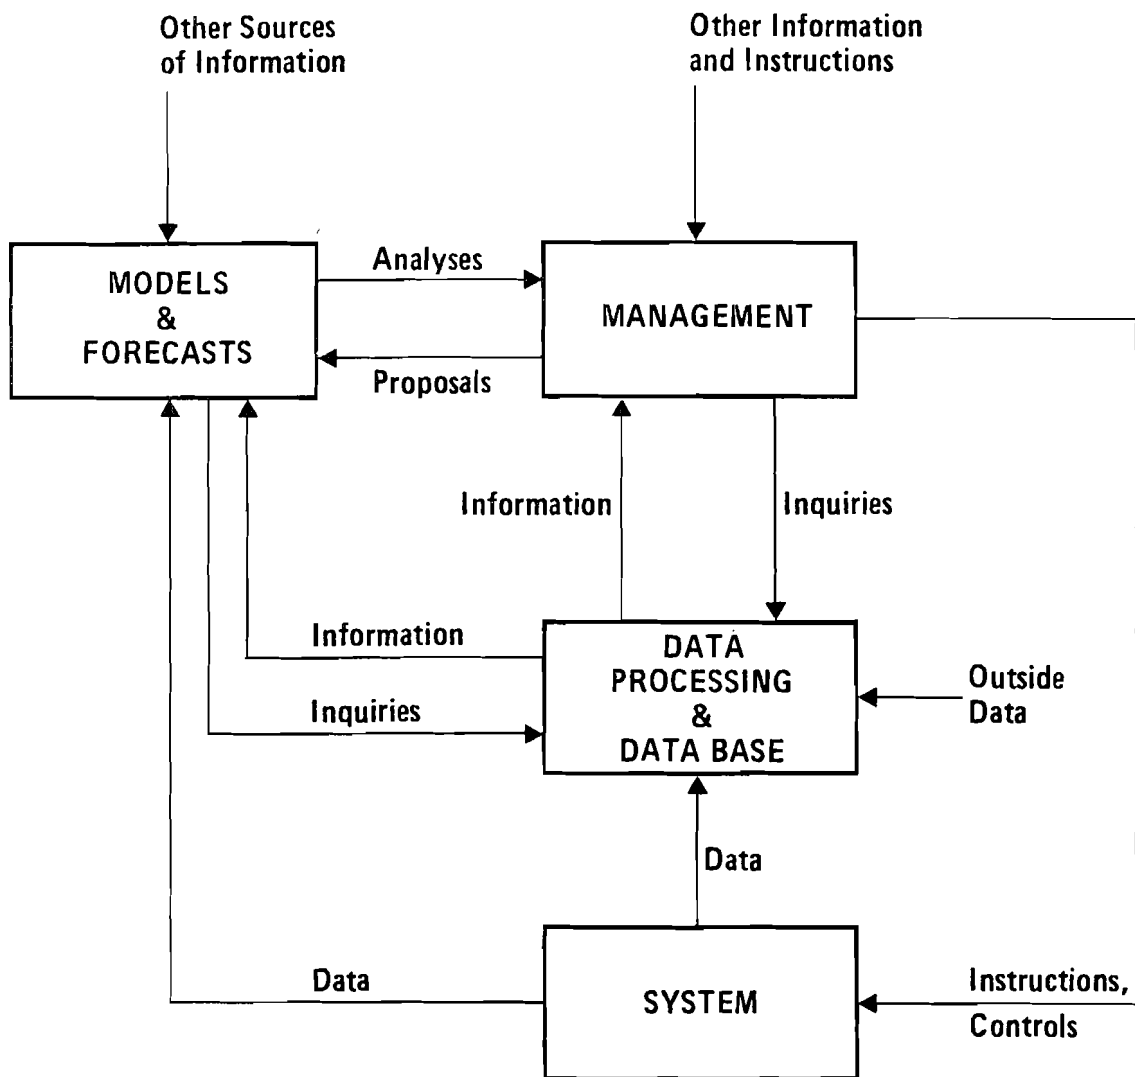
Other Sources of Information

Other Information and Instructions

MODELS & FORECASTS

Analyses

Proposals

MANAGEMENT

Information

Inquiries

Information

Inquiries

DATA PROCESSING & DATA BASE

Outside Data

Data

Data

SYSTEM

Instructions, Controls